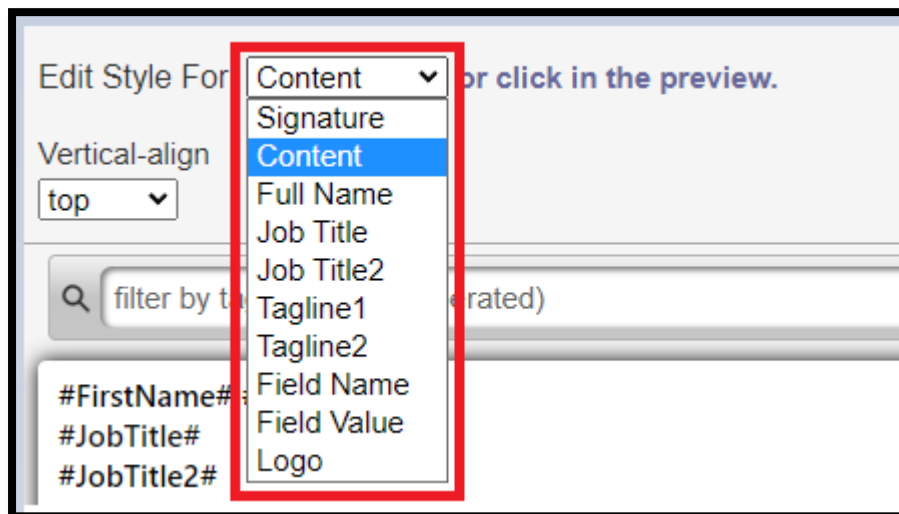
Edit Style For Content or click in the preview.

Signature
Content
Full Name
Job Title
Job Title2
Tagline1
Tagline2
Field Name
Field Value
Logo

Vertical-align
top

filter by ta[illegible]erated)

#FirstName#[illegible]
#JobTitle#
#JobTitle2#